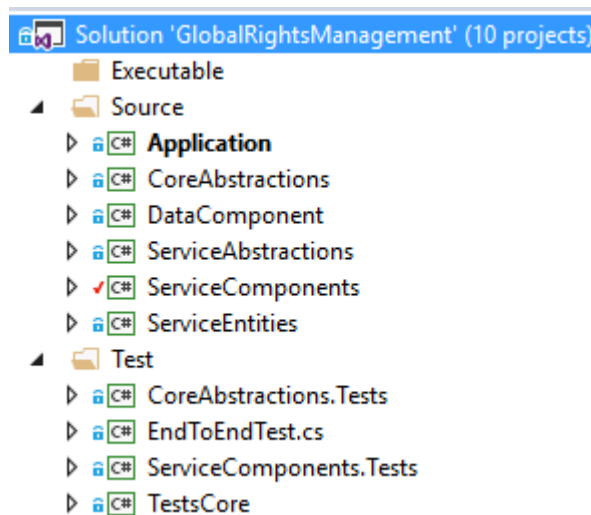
Solution 'GlobalRightsManagement' (10 projects)
Executable
Source
C# Application
C# CoreAbstractions
C# DataComponent
C# ServiceAbstractions
C# ServiceComponents
C# ServiceEntities
Test
C# CoreAbstractions.Tests
C# EndToEndTest.cs
C# ServiceComponents.Tests
C# TestsCore